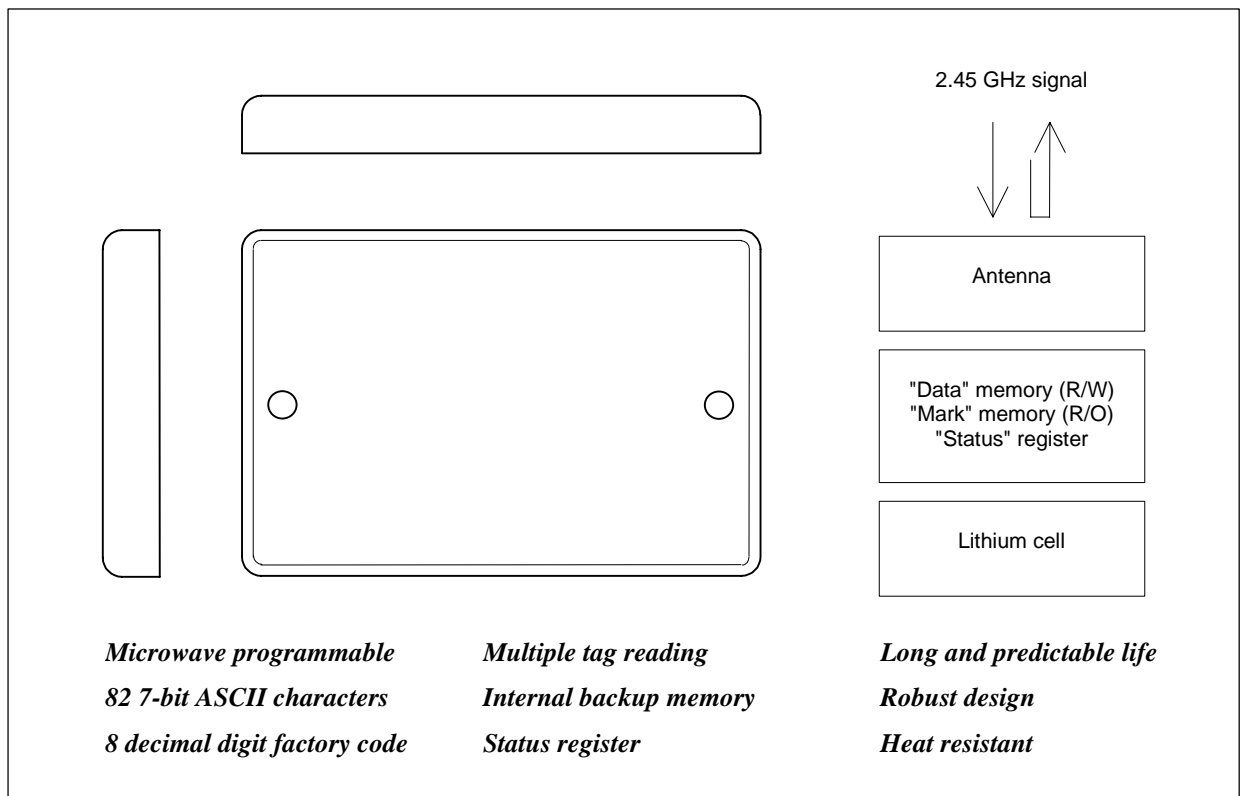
2.45 GHz signal

Antenna

"Data" memory (R/W)
"Mark" memory (R/O)
"Status" register

Lithium cell

Microwave programmable
82 7-bit ASCII characters
8 decimal digit factory code

Multiple tag reading
Internal backup memory
Status register

Long and predictable life
Robust design
Heat resistant